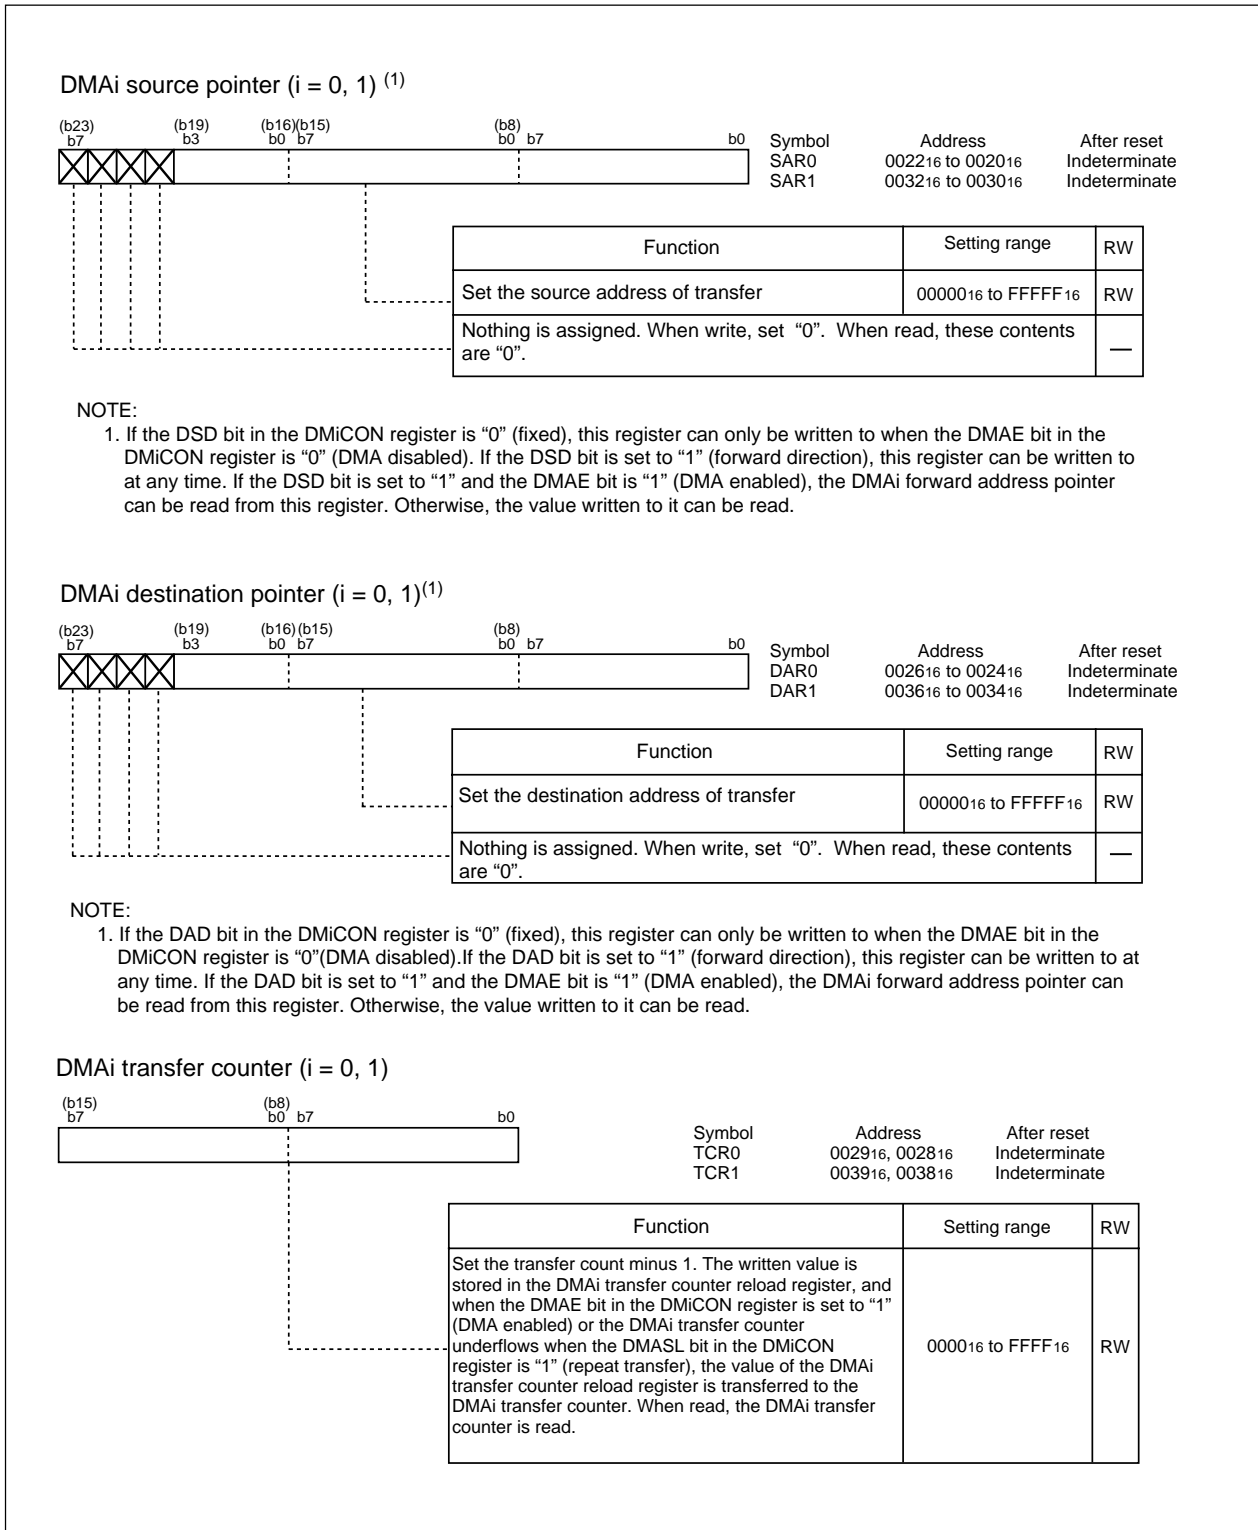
DMAi source pointer (i = 0, 1) $^{(1)}$

(b23) b7 (b19) b3 (b16) b0 (b15) b7 (b8) b0 b7 b0

| Symbol | Address | After reset |
|---|---|---|
| SAR0 | $0022_{16}$ to $0020_{16}$ | Indeterminate |
| SAR1 | $0032_{16}$ to $0030_{16}$ | Indeterminate |

| Function | Setting range | RW |
|---|---|---|
| Set the source address of transfer | $00000_{16}$ to $FFFFF_{16}$ | RW |
| Nothing is assigned. When write, set "0". When read, these contents are "0". | | — |

NOTE:
1. If the DSD bit in the DMiCON register is "0" (fixed), this register can only be written to when the DMAE bit in the DMiCON register is "0" (DMA disabled). If the DSD bit is set to "1" (forward direction), this register can be written to at any time. If the DSD bit is set to "1" and the DMAE bit is "1" (DMA enabled), the DMAi forward address pointer can be read from this register. Otherwise, the value written to it can be read.

DMAi destination pointer (i = 0, 1)$^{(1)}$

(b23) b7 (b19) b3 (b16) b0 (b15) b7 (b8) b0 b7 b0

| Symbol | Address | After reset |
|---|---|---|
| DAR0 | $0026_{16}$ to $0024_{16}$ | Indeterminate |
| DAR1 | $0036_{16}$ to $0034_{16}$ | Indeterminate |

| Function | Setting range | RW |
|---|---|---|
| Set the destination address of transfer | $00000_{16}$ to $FFFFF_{16}$ | RW |
| Nothing is assigned. When write, set "0". When read, these contents are "0". | | — |

NOTE:
1. If the DAD bit in the DMiCON register is "0" (fixed), this register can only be written to when the DMAE bit in the DMiCON register is "0"(DMA disabled).If the DAD bit is set to "1" (forward direction), this register can be written to at any time. If the DAD bit is set to "1" and the DMAE bit is "1" (DMA enabled), the DMAi forward address pointer can be read from this register. Otherwise, the value written to it can be read.

DMAi transfer counter (i = 0, 1)

(b15) b7 (b8) b0 b7 b0

| Symbol | Address | After reset |
|---|---|---|
| TCR0 | $0029_{16}$, $0028_{16}$ | Indeterminate |
| TCR1 | $0039_{16}$, $0038_{16}$ | Indeterminate |

| Function | Setting range | RW |
|---|---|---|
| Set the transfer count minus 1. The written value is stored in the DMAi transfer counter reload register, and when the DMAE bit in the DMiCON register is set to "1" (DMA enabled) or the DMAi transfer counter underflows when the DMASL bit in the DMiCON register is "1" (repeat transfer), the value of the DMAi transfer counter reload register is transferred to the DMAi transfer counter. When read, the DMAi transfer counter is read. | $0000_{16}$ to $FFFF_{16}$ | RW |